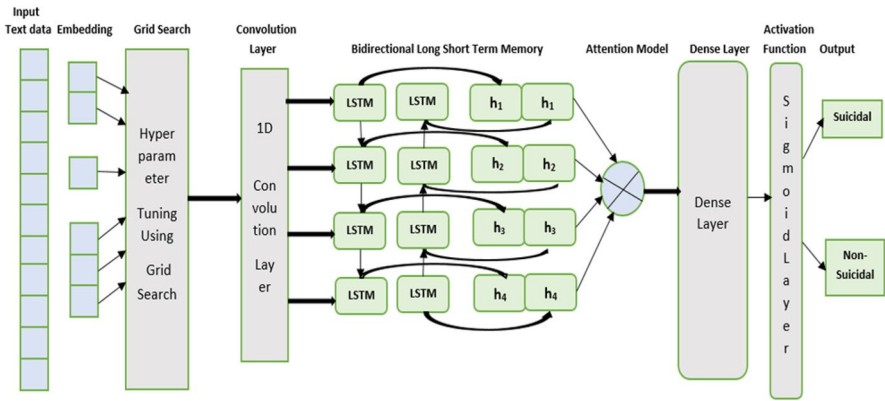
Input Text data

Embedding

Grid Search

Hyper parameter Tuning Using Grid Search

Convolution Layer

1D Convolution Layer

Bidirectional Long Short Term Memory

LSTM LSTM $h_1$ $h_1$

LSTM LSTM $h_2$ $h_2$

LSTM LSTM $h_3$ $h_3$

LSTM LSTM $h_4$ $h_4$

Attention Model

Dense Layer

Dense Layer

Activation Function

Sigmoid Layer

Output

Suicidal

Non-Suicidal